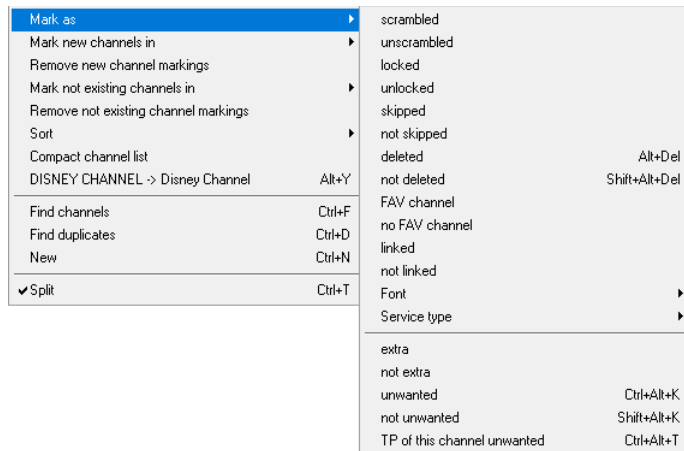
Mark as
Mark new channels in
Remove new channel markings
Mark not existing channels in
Remove not existing channel markings
Sort
Compact channel list
DISNEY CHANNEL -> Disney Channel Alt+Y

Find channels Ctrl+F
Find duplicates Ctrl+D
New Ctrl+N

✔Split Ctrl+T

scrambled
unscrambled
locked
unlocked
skipped
not skipped
deleted Alt+Del
not deleted Shift+Alt+Del
FAV channel
no FAV channel
linked
not linked
Font
Service type

extra
not extra
unwanted Ctrl+Alt+K
not unwanted Shift+Alt+K
TP of this channel unwanted Ctrl+Alt+T